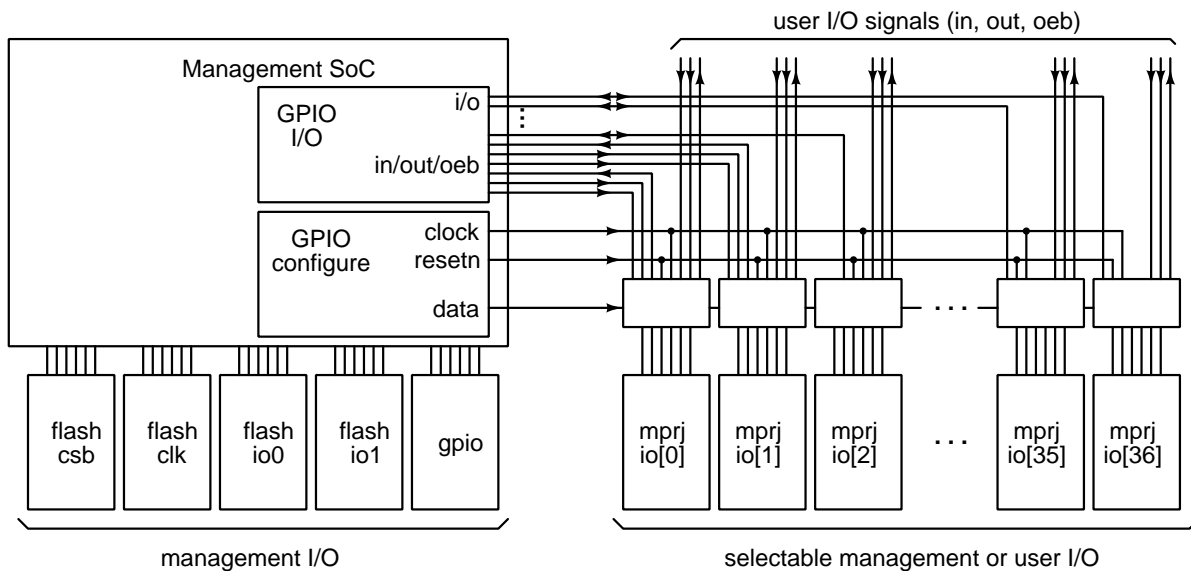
user I/O signals (in, out, oeb)

Management SoC

GPIO I/O

i/o

in/out/oeb

GPIO configure

clock

resetn

data

flash csb

flash clk

flash io0

flash io1

gpio

mprj io[0]

mprj io[1]

mprj io[2]

mprj io[35]

mprj io[36]

management I/O

selectable management or user I/O